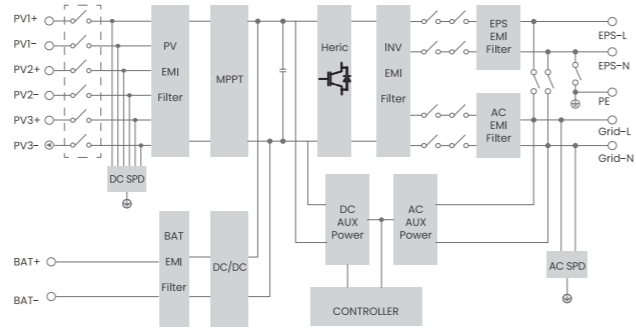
PV1+
PV1-
PV2+
PV2-
PV3+
PV3-
DC SPD
PV
EMI
Filter
MPPT
Heric
INV
EMI
Filter
EPS
EMI
Filter
EPS-L
EPS-N
PE
AC
EMI
Filter
Grid-L
Grid-N
DC
AUX
Power
AC
AUX
Power
AC SPD
BAT+
BAT-
BAT
EMI
Filter
DC/DC
CONTROLLER